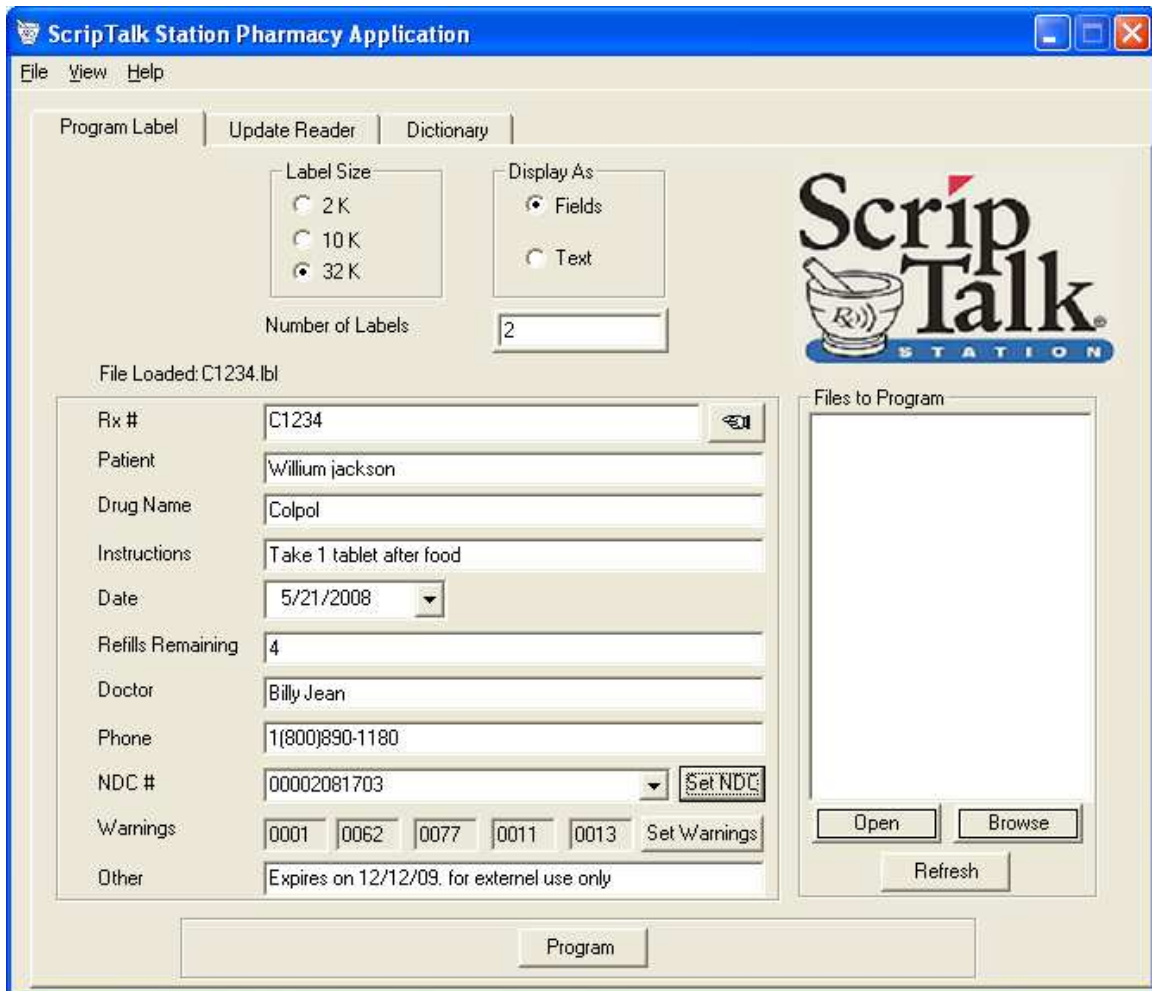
ScripTalk Station Pharmacy Application

File View Help

Program Label | Update Reader | Dictionary

Label Size
2 K
10 K
32 K

Display As
Fields
Text

Number of Labels 2

ScripTalk STATION

File Loaded: C1234.lbl

Rx # C1234
Patient Willium jackson
Drug Name Colpol
Instructions Take 1 tablet after food
Date 5/21/2008
Refills Remaining 4
Doctor Billy Jean
Phone 1(800)890-1180
NDC # 00002081703 Set NDC
Warnings 0001 0062 0077 0011 0013 Set Warnings
Other Expires on 12/12/09. for externel use only

Files to Program

Open Browse
Refresh

Program